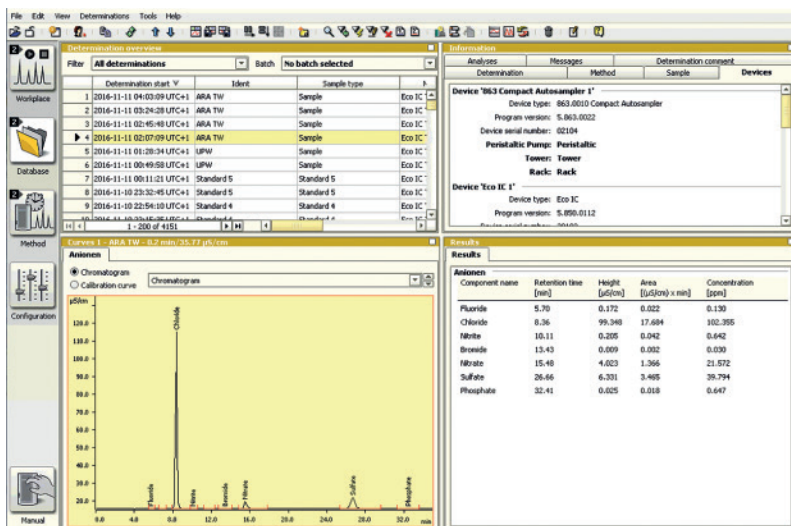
File Edit View Determinations Tools Help

Workplace

Database

Method

Configuration

Manual

Determination overview

Filter All determinations Batch No batch selected

| | Determination start | Ident | Sample type | |
|---|---|---|---|---|
| 1 | 2016-11-11 04:03:09 UTC+1 | ARA TW | Sample | Eco IC |
| 2 | 2016-11-11 03:24:28 UTC+1 | ARA TW | Sample | Eco IC |
| 3 | 2016-11-11 02:45:48 UTC+1 | ARA TW | Sample | Eco IC |
| 4 | 2016-11-11 02:07:09 UTC+1 | ARA TW | Sample | Eco IC |
| 5 | 2016-11-11 01:28:34 UTC+1 | UPW | Sample | Eco IC |
| 6 | 2016-11-11 00:49:58 UTC+1 | UPW | Sample | Eco IC |
| 7 | 2016-11-11 00:11:21 UTC+1 | Standard 5 | Standard 5 | Eco IC |
| 8 | 2016-11-10 23:32:45 UTC+1 | Standard 5 | Standard 5 | Eco IC |
| 9 | 2016-11-10 22:54:10 UTC+1 | Standard 4 | Standard 4 | Eco IC |

1 - 200 of 4151

Information

Analyses Messages Determination comment
Determination Method Sample Devices

Device '863 Compact Autosampler 1'
Device type: 863.0010 Compact Autosampler
Program version: 5.863.0022
Device serial number: 02104
Peristaltic Pump: Peristaltic
Tower: Tower
Rack: Rack

Device 'Eco IC 1'
Device type: Eco IC
Program version: 5.890.0112

Curves 1 - ARA TW - 0.2 min/35.77 µS/cm

Anionen

Chromatogram
Calibration curve
Chromatogram

µS/cm
120.0
110.0
100.0
90.0
80.0
70.0
60.0
50.0
40.0
30.0
20.0
0.0 4.0 8.0 12.0 16.0 20.0 24.0 28.0 32.0 min

Chloride Fluoride Nitrite Bromide Nitrate Sulfate Phosphate

Results

Results

Anionen

| Component name | Retention time [min] | Height [µS/cm] | Area [(µS/cm) x min] | Concentration [ppm] |
|---|---|---|---|---|
| Fluoride | 5.70 | 0.172 | 0.022 | 0.130 |
| Chloride | 8.36 | 99.348 | 17.684 | 102.355 |
| Nitrite | 10.11 | 0.205 | 0.042 | 0.642 |
| Bromide | 13.43 | 0.009 | 0.002 | 0.030 |
| Nitrate | 15.48 | 4.023 | 1.366 | 21.572 |
| Sulfate | 26.66 | 6.331 | 3.465 | 39.794 |
| Phosphate | 32.41 | 0.025 | 0.018 | 0.647 |